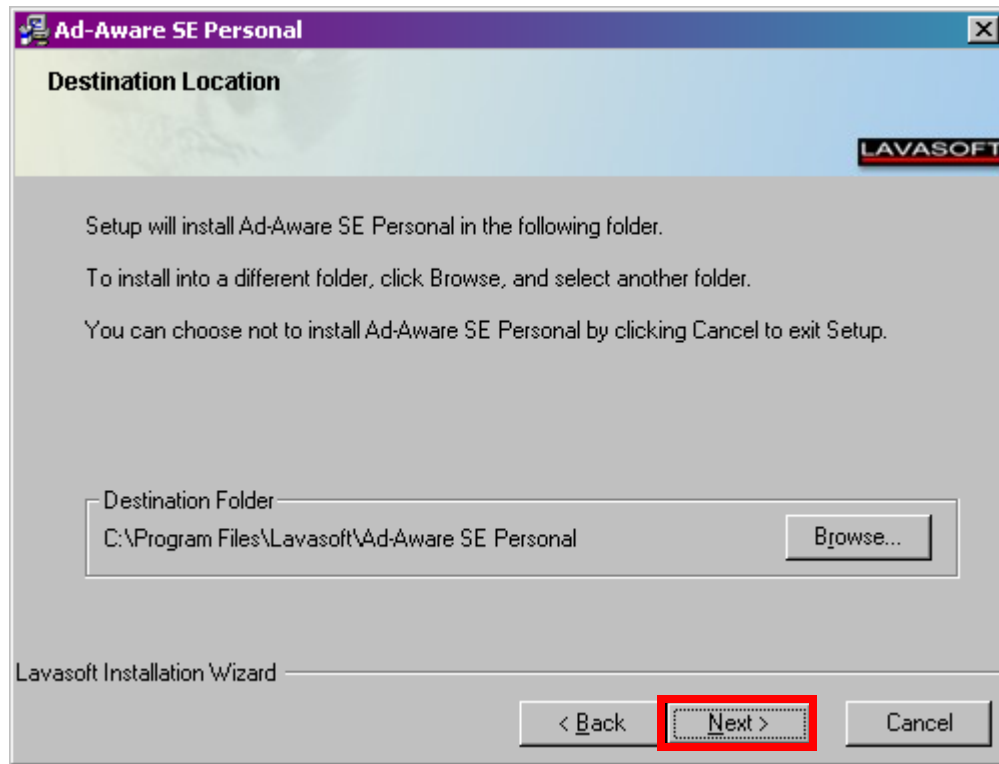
Ad-Aware SE Personal

Destination Location

LAVASOFT

Setup will install Ad-Aware SE Personal in the following folder.

To install into a different folder, click Browse, and select another folder.

You can choose not to install Ad-Aware SE Personal by clicking Cancel to exit Setup.

Destination Folder

C:\Program Files\Lavasoft\Ad-Aware SE Personal

Browse...

Lavasoft Installation Wizard

< Back

Next >

Cancel